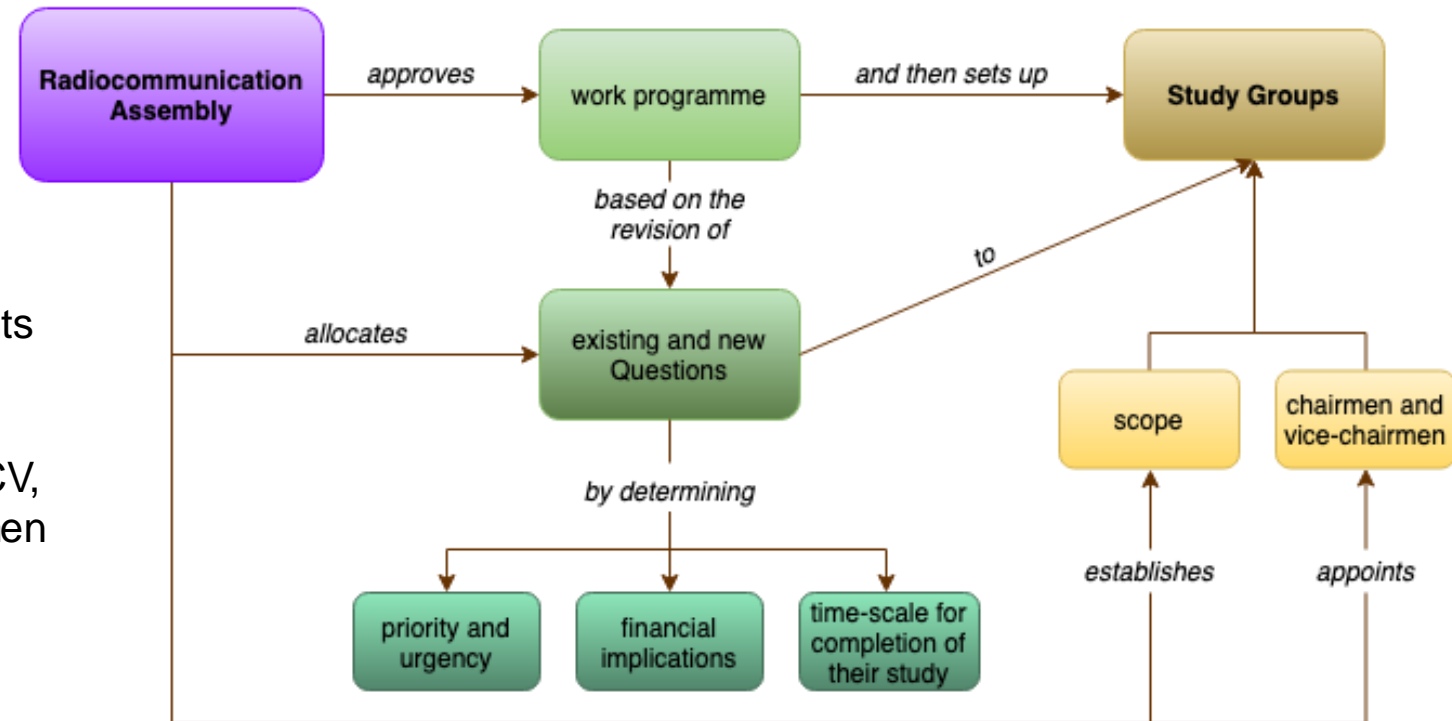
ts

CV,
en

Radiocommunication Assembly

approves

work programme

and then sets up

Study Groups

based on the revision of

to

allocates

existing and new Questions

scope

chairmen and vice-chairmen

by determining

establishes

appoints

priority and urgency

financial implications

time-scale for completion of their study